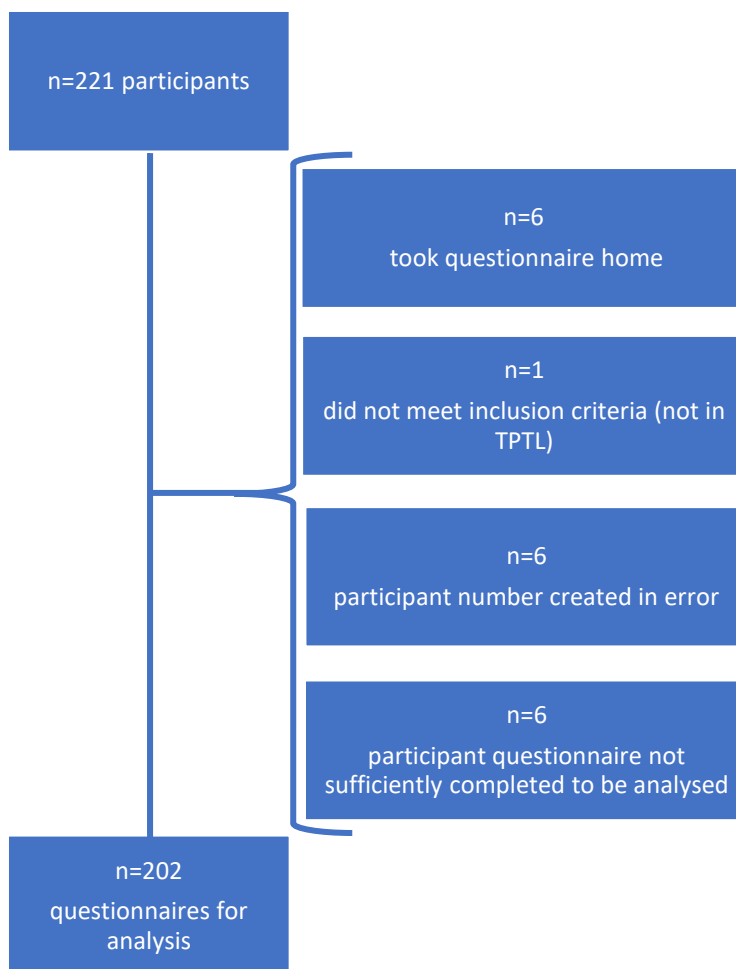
n=221 participants

n=6
took questionnaire home

n=1
did not meet inclusion criteria (not in TPTL)

n=6
participant number created in error

n=6
participant questionnaire not sufficiently completed to be analysed

n=202
questionnaires for analysis